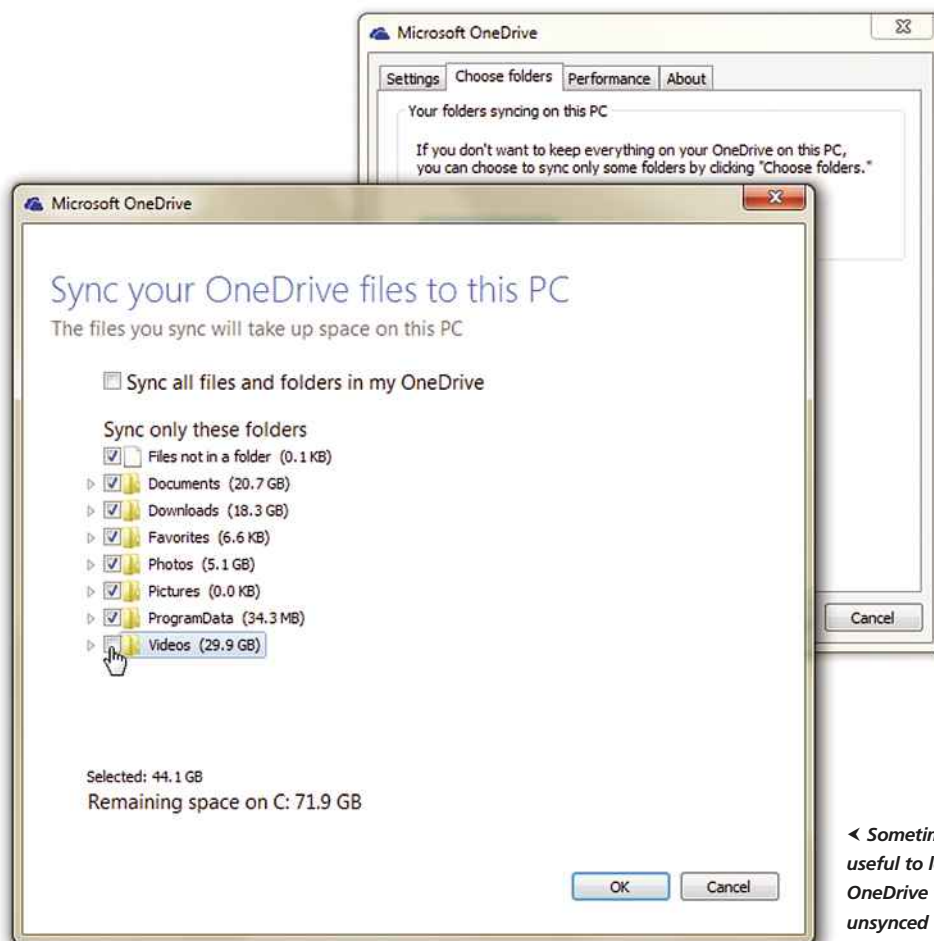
Microsoft OneDrive

Settings | Choose folders | Performance | About

Your folders syncing on this PC

If you don't want to keep everything on your OneDrive on this PC, you can choose to sync only some folders by clicking "Choose folders."

Cancel

Microsoft OneDrive

Sync your OneDrive files to this PC

The files you sync will take up space on this PC

Sync all files and folders in my OneDrive

Sync only these folders

Files not in a folder (0.1 KB)

Documents (20.7 GB)

Downloads (18.3 GB)

Favorites (6.6 KB)

Photos (5.1 GB)

Pictures (0.0 KB)

ProgramData (34.3 MB)

Videos (29.9 GB)

Selected: 44.1 GB

Remaining space on C: 71.9 GB

OK Cancel

◄ Sometim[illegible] useful to l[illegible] OneDrive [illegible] unsynced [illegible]